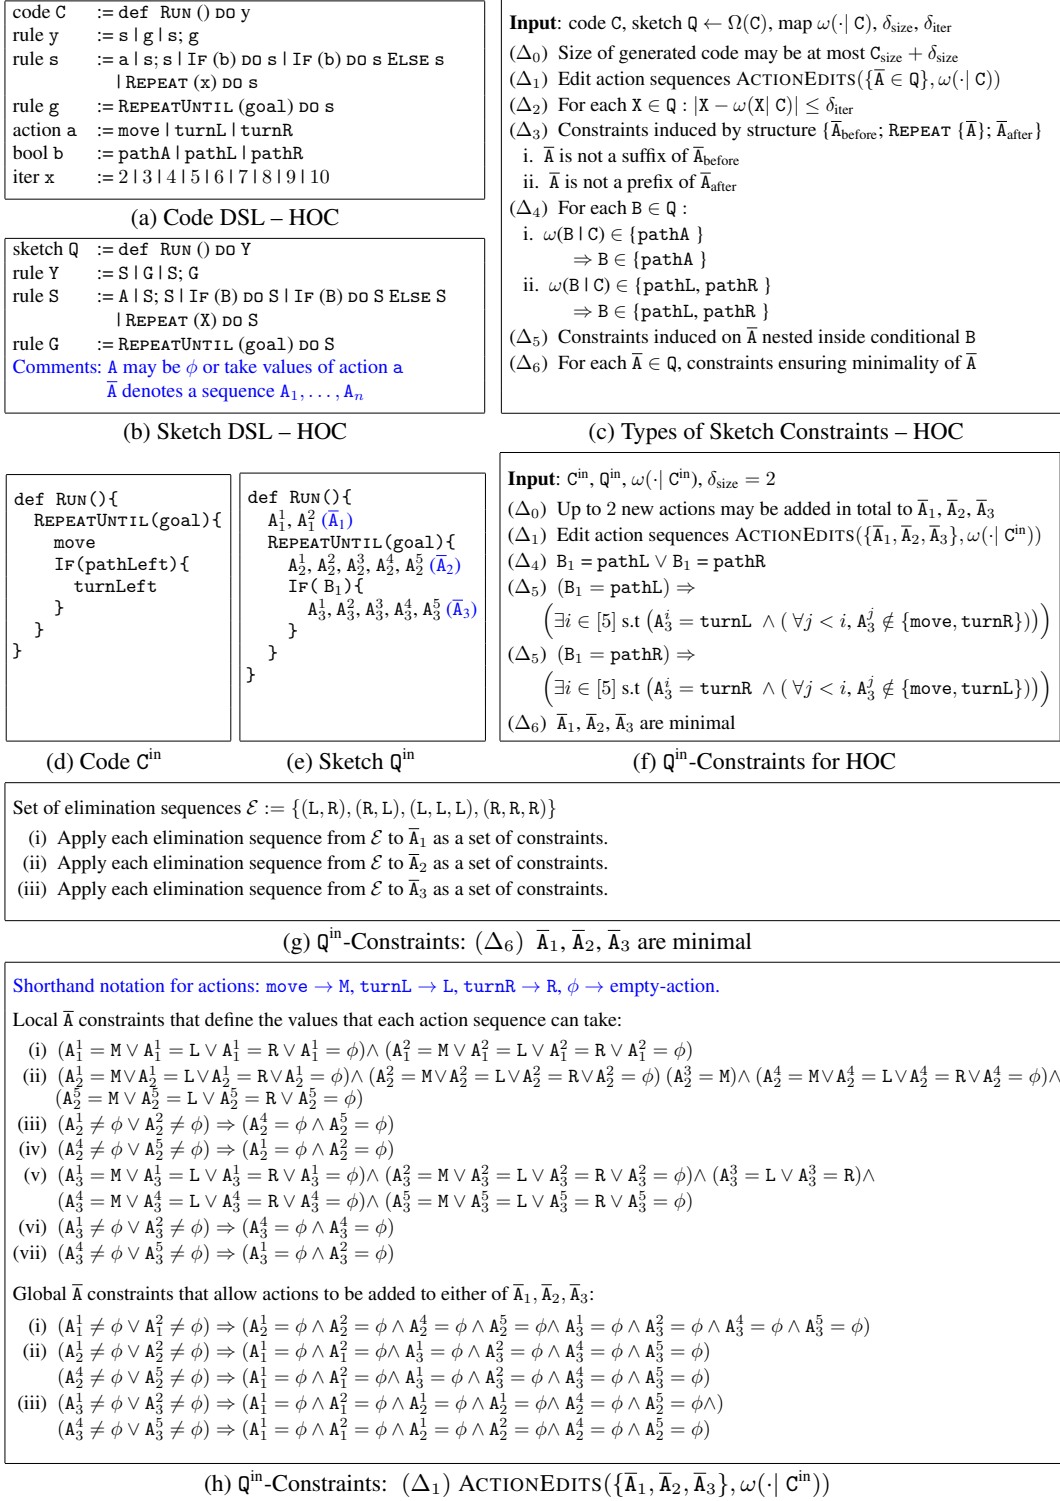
code C := def RUN () DO y
rule y := s | g | s; g
rule s := a | s; s | IF (b) DO s | IF (b) DO s ELSE s | REPEAT (x) DO s
rule g := REPEATUNTIL (goal) DO s
action a := move | turnL | turnR
bool b := pathA | pathL | pathR
iter x := 2 | 3 | 4 | 5 | 6 | 7 | 8 | 9 | 10

(a) Code DSL – HOC

sketch Q := def RUN () DO Y
rule Y := S | G | S; G
rule S := A | S; S | IF (B) DO S | IF (B) DO S ELSE S | REPEAT (X) DO S
rule G := REPEATUNTIL (goal) DO S
Comments: A may be $\phi$ or take values of action a
$\overline{A}$ denotes a sequence $A_1, \dots, A_n$

(b) Sketch DSL – HOC

Input: code C, sketch $Q \leftarrow \Omega(C)$, map $\omega(\cdot|C)$, $\delta_{size}$, $\delta_{iter}$
($\Delta_0$) Size of generated code may be at most $C_{size} + \delta_{size}$
($\Delta_1$) Edit action sequences ACTIONEDITS($\{\overline{A} \in Q\}, \omega(\cdot|C)$)
($\Delta_2$) For each $X \in Q$ : $|X - \omega(X|C)| \leq \delta_{iter}$
($\Delta_3$) Constraints induced by structure $\{\overline{A}_{before}$; REPEAT $\{\overline{A}\}$; $\overline{A}_{after}\}$
i. $\overline{A}$ is not a suffix of $\overline{A}_{before}$
ii. $\overline{A}$ is not a prefix of $\overline{A}_{after}$
($\Delta_4$) For each $B \in Q$ :
i. $\omega(B|C) \in \{$pathA$\}$
$\Rightarrow B \in \{$pathA$\}$
ii. $\omega(B|C) \in \{$pathL, pathR$\}$
$\Rightarrow B \in \{$pathL, pathR$\}$
($\Delta_5$) Constraints induced on $\overline{A}$ nested inside conditional B
($\Delta_6$) For each $\overline{A} \in Q$, constraints ensuring minimality of $\overline{A}$

(c) Types of Sketch Constraints – HOC

def RUN(){
REPEATUNTIL(goal){
move
IF(pathLeft){
turnLeft
}
}
}

(d) Code $C^{in}$

def RUN(){
$A_1^1, A_1^2$ ($\overline{A}_1$)
REPEATUNTIL(goal){
$A_2^1, A_2^2, A_2^3, A_2^4, A_2^5$ ($\overline{A}_2$)
IF( $B_1$){
$A_3^1, A_3^2, A_3^3, A_3^4, A_3^5$ ($\overline{A}_3$)
}
}
}

(e) Sketch $Q^{in}$

Input: $C^{in}$, $Q^{in}$, $\omega(\cdot|C^{in})$, $\delta_{size} = 2$
($\Delta_0$) Up to 2 new actions may be added in total to $\overline{A}_1, \overline{A}_2, \overline{A}_3$
($\Delta_1$) Edit action sequences ACTIONEDITS($\{\overline{A}_1, \overline{A}_2, \overline{A}_3\}, \omega(\cdot|C^{in})$)
($\Delta_4$) $B_1$ = pathL $\vee$ $B_1$ = pathR
($\Delta_5$) ($B_1$ = pathL) $\Rightarrow$
$\left(\exists i \in [5] \text{ s.t } \left(A_3^i = \text{turnL} \wedge (\forall j < i, A_3^j \notin \{\text{move}, \text{turnR}\})\right)\right)$
($\Delta_5$) ($B_1$ = pathR) $\Rightarrow$
$\left(\exists i \in [5] \text{ s.t } \left(A_3^i = \text{turnR} \wedge (\forall j < i, A_3^j \notin \{\text{move}, \text{turnL}\})\right)\right)$
($\Delta_6$) $\overline{A}_1, \overline{A}_2, \overline{A}_3$ are minimal

(f) $Q^{in}$-Constraints for HOC

Set of elimination sequences $\mathcal{E} := \{(L,R), (R,L), (L,L,L), (R,R,R)\}$
(i) Apply each elimination sequence from $\mathcal{E}$ to $\overline{A}_1$ as a set of constraints.
(ii) Apply each elimination sequence from $\mathcal{E}$ to $\overline{A}_2$ as a set of constraints.
(iii) Apply each elimination sequence from $\mathcal{E}$ to $\overline{A}_3$ as a set of constraints.

(g) $Q^{in}$-Constraints: ($\Delta_6$) $\overline{A}_1, \overline{A}_2, \overline{A}_3$ are minimal

Shorthand notation for actions: move $\rightarrow$ M, turnL $\rightarrow$ L, turnR $\rightarrow$ R, $\phi$ $\rightarrow$ empty-action.

Local $\overline{A}$ constraints that define the values that each action sequence can take:
(i) $(A_1^1 = M \vee A_1^1 = L \vee A_1^1 = R \vee A_1^1 = \phi) \wedge (A_1^2 = M \vee A_1^2 = L \vee A_1^2 = R \vee A_1^2 = \phi)$
(ii) $(A_2^1 = M \vee A_2^1 = L \vee A_2^1 = R \vee A_2^1 = \phi) \wedge (A_2^2 = M \vee A_2^2 = L \vee A_2^2 = R \vee A_2^2 = \phi)$ $(A_2^3 = M) \wedge (A_2^4 = M \vee A_2^4 = L \vee A_2^4 = R \vee A_2^4 = \phi) \wedge$ $(A_2^5 = M \vee A_2^5 = L \vee A_2^5 = R \vee A_2^5 = \phi)$
(iii) $(A_2^1 \neq \phi \vee A_2^2 \neq \phi) \Rightarrow (A_2^4 = \phi \wedge A_2^5 = \phi)$
(iv) $(A_2^4 \neq \phi \vee A_2^5 \neq \phi) \Rightarrow (A_2^1 = \phi \wedge A_2^2 = \phi)$
(v) $(A_3^1 = M \vee A_3^1 = L \vee A_3^1 = R \vee A_3^1 = \phi) \wedge (A_3^2 = M \vee A_3^2 = L \vee A_3^2 = R \vee A_3^2 = \phi) \wedge (A_3^3 = L \vee A_3^3 = R) \wedge$ $(A_3^4 = M \vee A_3^4 = L \vee A_3^4 = R \vee A_3^4 = \phi) \wedge (A_3^5 = M \vee A_3^5 = L \vee A_3^5 = R \vee A_3^5 = \phi)$
(vi) $(A_3^1 \neq \phi \vee A_3^2 \neq \phi) \Rightarrow (A_3^4 = \phi \wedge A_3^4 = \phi)$
(vii) $(A_3^4 \neq \phi \vee A_3^5 \neq \phi) \Rightarrow (A_3^1 = \phi \wedge A_3^2 = \phi)$

Global $\overline{A}$ constraints that allow actions to be added to either of $\overline{A}_1, \overline{A}_2, \overline{A}_3$:
(i) $(A_1^1 \neq \phi \vee A_1^2 \neq \phi) \Rightarrow (A_2^1 = \phi \wedge A_2^2 = \phi \wedge A_2^4 = \phi \wedge A_2^5 = \phi \wedge A_3^1 = \phi \wedge A_3^2 = \phi \wedge A_3^4 = \phi \wedge A_3^5 = \phi)$
(ii) $(A_2^1 \neq \phi \vee A_2^2 \neq \phi) \Rightarrow (A_1^1 = \phi \wedge A_1^2 = \phi \wedge A_3^1 = \phi \wedge A_3^2 = \phi \wedge A_3^4 = \phi \wedge A_3^5 = \phi)$
$(A_2^4 \neq \phi \vee A_2^5 \neq \phi) \Rightarrow (A_1^1 = \phi \wedge A_1^2 = \phi \wedge A_3^1 = \phi \wedge A_3^2 = \phi \wedge A_3^4 = \phi \wedge A_3^5 = \phi)$
(iii) $(A_3^1 \neq \phi \vee A_3^2 \neq \phi) \Rightarrow (A_1^1 = \phi \wedge A_1^2 = \phi \wedge A_2^1 = \phi \wedge A_2^1 = \phi \wedge A_2^4 = \phi \wedge A_2^5 = \phi \wedge)$
$(A_3^4 \neq \phi \vee A_3^5 \neq \phi) \Rightarrow (A_1^1 = \phi \wedge A_1^2 = \phi \wedge A_2^1 = \phi \wedge A_2^2 = \phi \wedge A_2^4 = \phi \wedge A_2^5 = \phi)$

(h) $Q^{in}$-Constraints: ($\Delta_1$) ACTIONEDITS($\{\overline{A}_1, \overline{A}_2, \overline{A}_3\}, \omega(\cdot|C^{in})$)